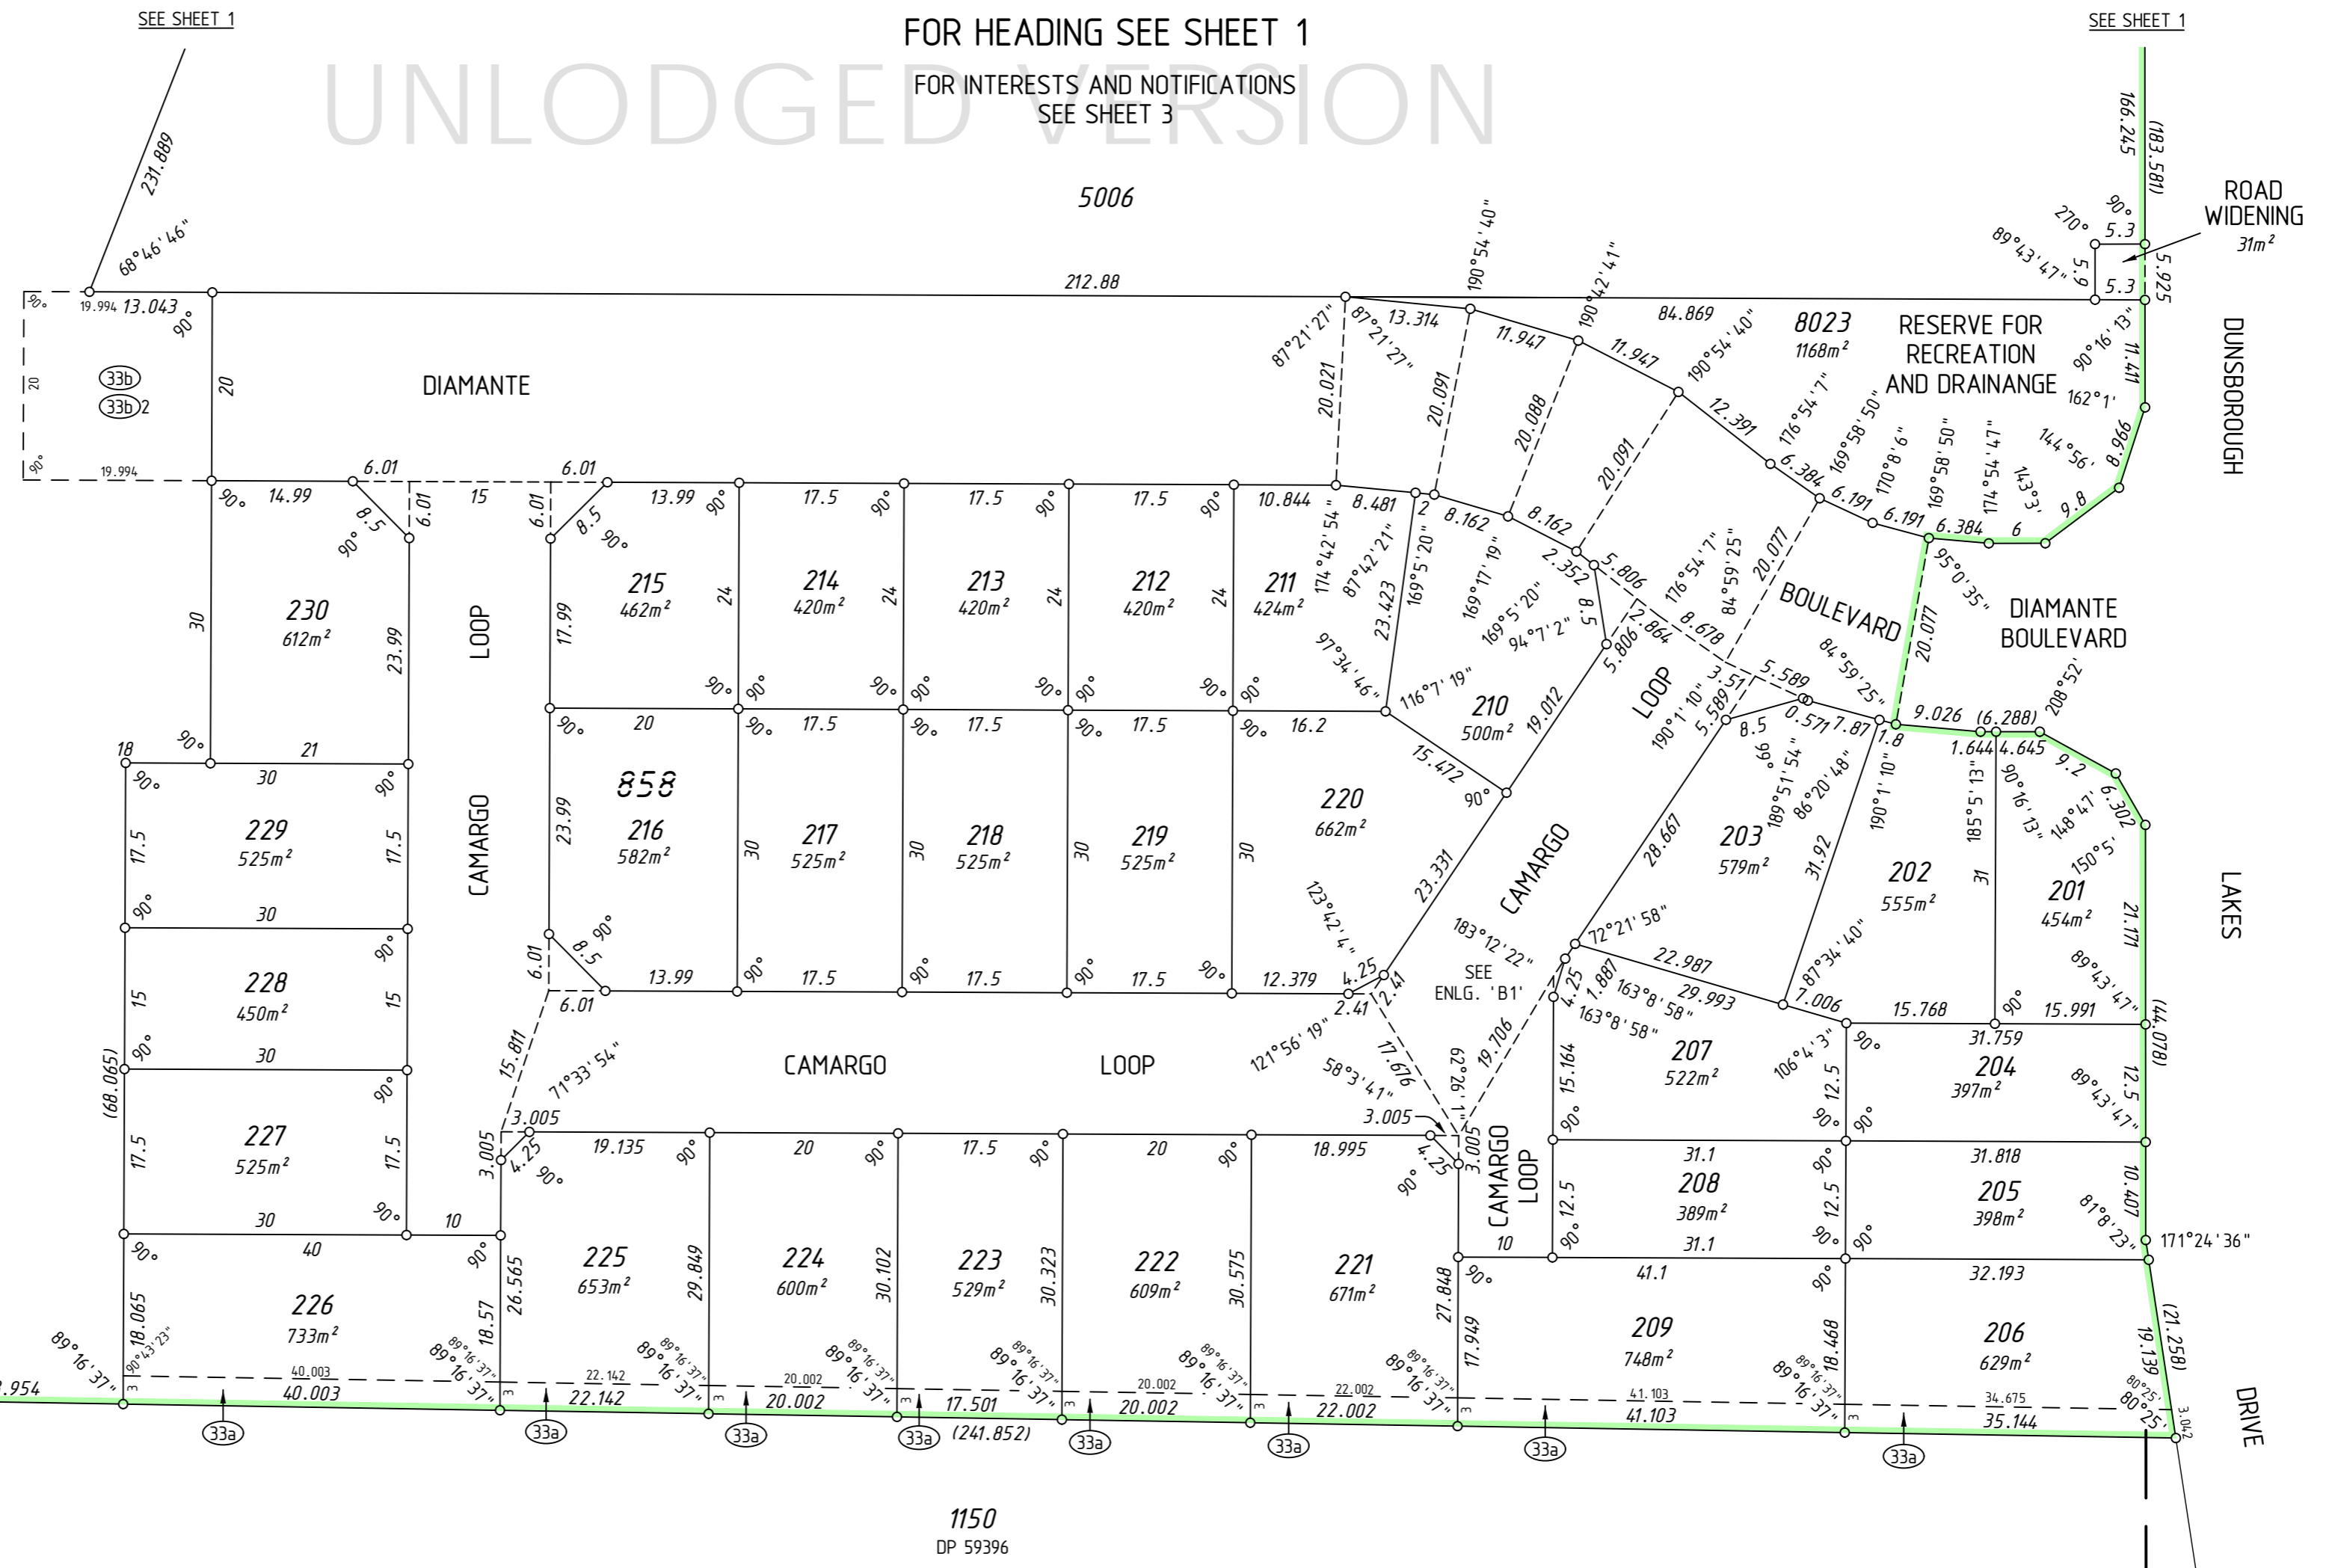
SEE SHEET 1

FOR HEADING SEE SHEET 1

SEE SHEET 1

UNLODGED VERSION

FOR INTERESTS AND NOTIFICATIONS
SEE SHEET 3

5006

231.889
68°46'46"

166.245
(183.581)

ROAD WIDENING
31m²

212.88

190°54'40"
190°42'41"

270°
90°
5.3
5.3
5.9
89°43'47"
5.925

19.994 13.043
90°
20
33b
33b 2
20
19.994

DIAMANTE

87°21'27"
87°21'27"
13.314
11.947
11.947
84.869
190°54'40"
8023
1168m²
RESERVE FOR RECREATION AND DRAINANGE
90°16'13"
11.411
162°1'

DUNSBOROUGH

20.021
20.091
20.088
20.091
12.391
176°54'7"
169°58'50"
170°8'6"
169°58'50"
174°54'47"
143°3'
144°56'
8.966

6.01
14.99
8.5
6.01
15
6.01
6.01
8.5
13.99
17.5
17.5
17.5
10.844
8.481
2
8.162
8.162
6.384
6.191
6.191
6.384
6
9.8

230
612m²
30
23.99
LOOP
215
462m²
17.99
24
214
420m²
24
213
420m²
24
212
420m²
24
211
424m²
174°42'54"
87°42'21"
23.423
169°5'20"
169°17'19"
169°5'20"
94°7'2"
2.352
8.5
5.806
2.864
176°54'7"
84°59'25"
8.678
20.077
BOULEVARD
95°0'35"
20.077
DIAMANTE BOULEVARD

97°34'46"
116°7'19"
210
500m²
19.012
5.806
LOOP
3.51
5.589
84°59'25"
5.589
0.571
7.87
1.8
8.5
9.026
(6.288)
208°52'
1.644
4.645
9.2
6.302

18
90°
21
30
20
17.5
17.5
17.5
16.2
15.472
90°
190°1'10"

229
525m²
17.5
17.5
CAMARGO
858
216
582m²
23.99
217
525m²
30
218
525m²
30
219
525m²
30
220
662m²
30
23.331
CAMARGO
28.667
203
579m²
189°51'54"
86°20'48"
31.92
190°1'10"
202
555m²
185°5'13"
31
90°16'13"
148°41'
150°5'
201
454m²
21.171

LAKES

30
228
450m²
15
15
6.01
8.5
13.99
17.5
17.5
17.5
12.379
4.25
2.41
2.41
123°42'4"
183°12'22"
SEE ENLG. 'B1'
72°21'58"
22.987
29.993
1.887
163°8'58"
163°8'58"
87°34'40"
7.006
15.768
15.991
89°43'47"
(44.078)

6.01
15.811
71°33'54"
CAMARGO
LOOP
121°56'19"
58°3'41"
17.676
62°56'1"
19.706
4.25
15.164
207
522m²
106°4'3"
12.5
31.759
204
397m²
89°43'47"
12.5

(68.065)
227
525m²
17.5
17.5
3.005
3.005
4.25
19.135
20
17.5
20
18.995
3.005
4.25
3.005
CAMARGO LOOP
31.1
208
389m²
12.5
12.5
31.818
205
398m²
10.407
81°8'23"
171°24'36"

30
10
40
226
733m²
18.065
18.57
26.565
225
653m²
29.849
224
600m²
30.102
223
529m²
30.323
222
609m²
30.575
221
671m²
27.848
10
31.1
41.1
209
748m²
17.949
18.468
32.193
206
629m²
19.139
(21.258)

89°16'37"
90°43'23"
40.003
40.003
89°16'37"
22.142
22.142
89°16'37"
20.002
20.002
89°16'37"
17.501
(241.852)
89°16'37"
20.002
20.002
89°16'37"
22.002
22.002
89°16'37"
41.103
41.103
89°16'37"
34.675
35.144
80°25'
80°25'
3.042
.954

33a
33a
33a
33a
33a
33a
33a
33a

DRIVE

1150
DP 59396